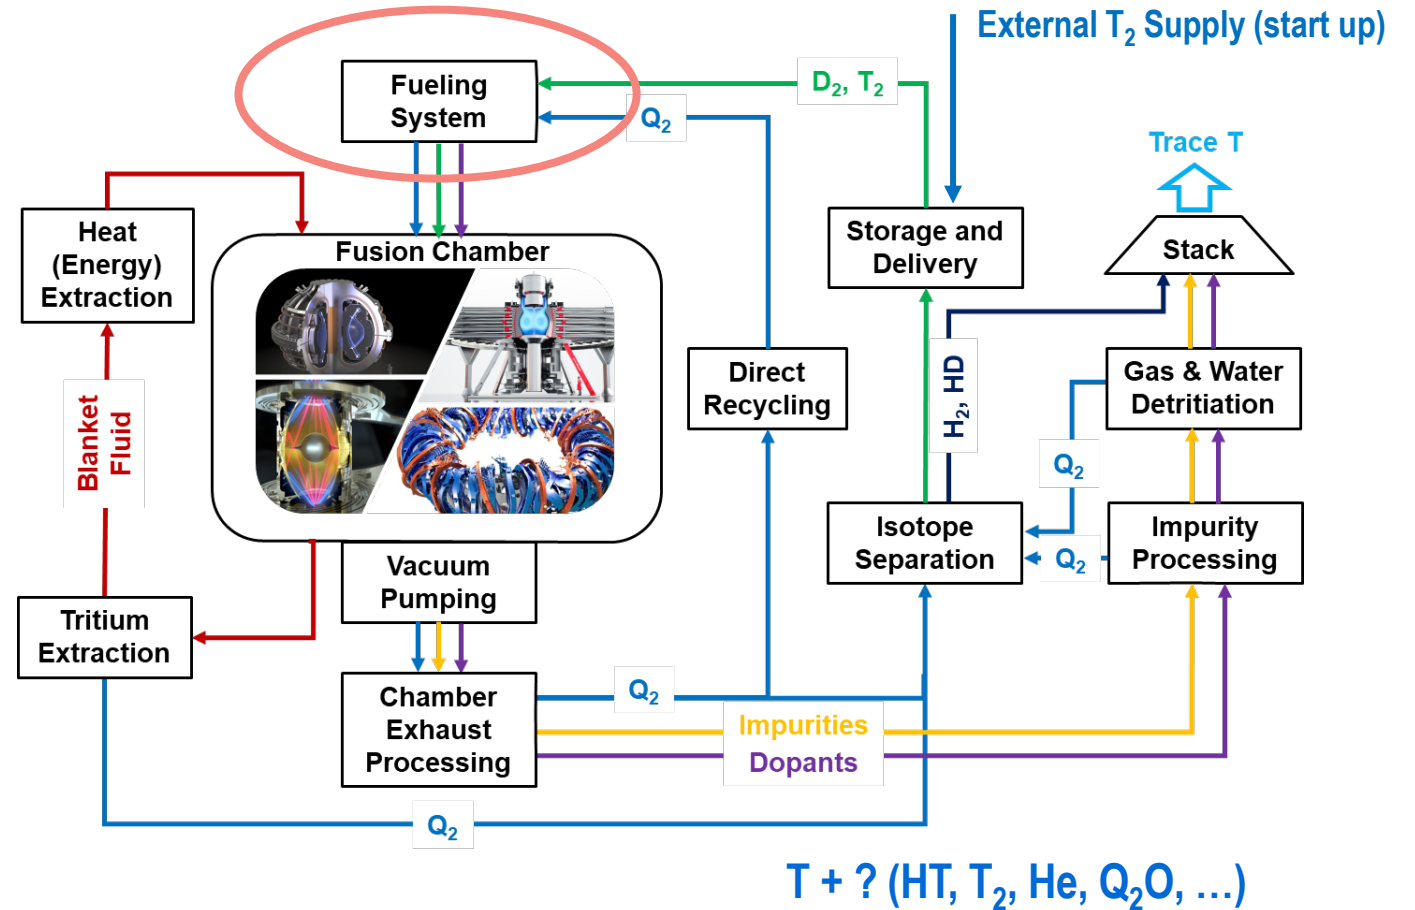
External $T_2$ Supply (start up)

Fueling System

$D_2$, $T_2$

$Q_2$

Trace T

Heat (Energy) Extraction

Fusion Chamber

Storage and Delivery

Stack

Direct Recycling

$H_2$, HD

Gas & Water Detritiation

Blanket Fluid

$Q_2$

Isotope Separation

$Q_2$

Impurity Processing

Vacuum Pumping

Tritium Extraction

Chamber Exhaust Processing

$Q_2$

Impurities

Dopants

$Q_2$

T + ? (HT, $T_2$, He, $Q_2O$, …)